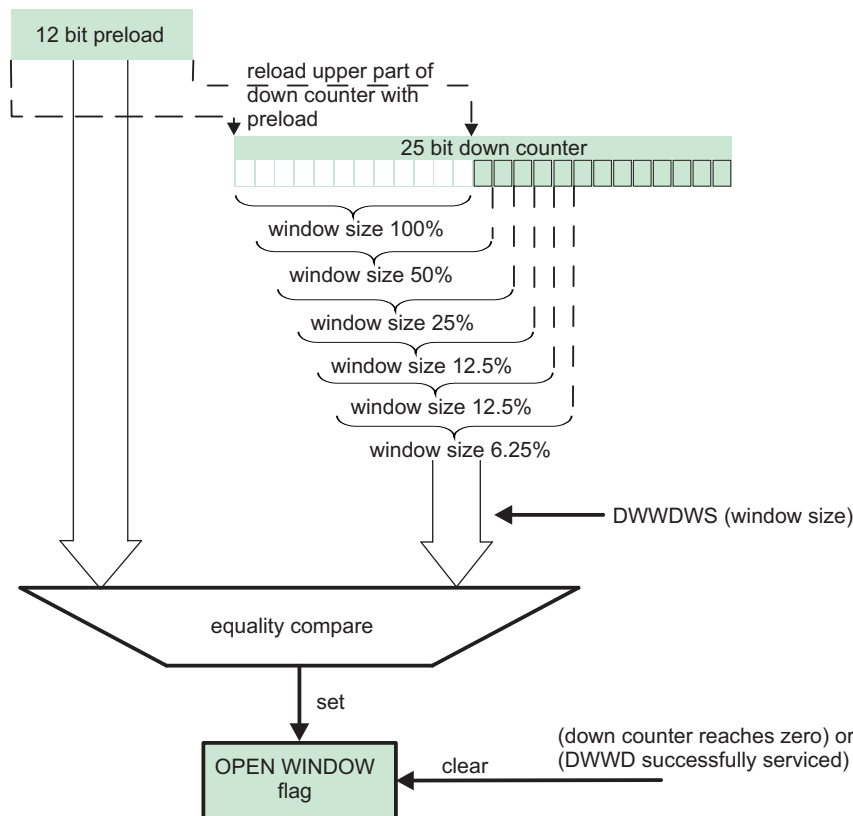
12 bit preload

reload upper part of down counter with preload

25 bit down counter

window size 100%

window size 50%

window size 25%

window size 12.5%

window size 12.5%

window size 6.25%

DWWDWS (window size)

equality compare

set

(down counter reaches zero) or (DWWD successfully serviced)

clear

OPEN WINDOW flag